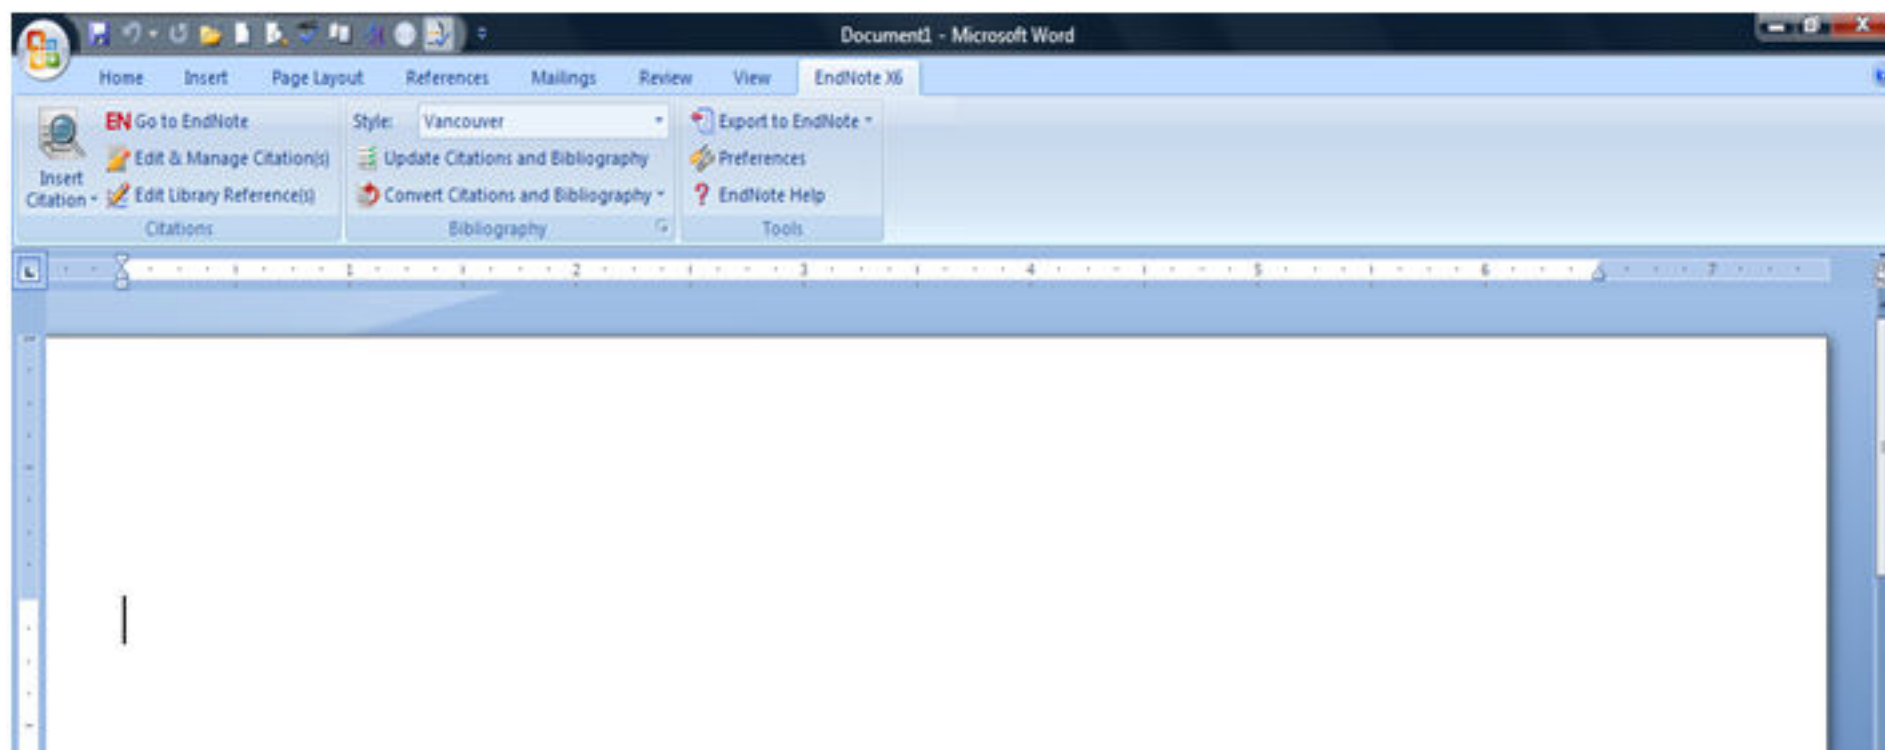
Document1 - Microsoft Word

Home Insert Page Layout References Mailings Review View EndNote X6

Insert Citation

EN Go to EndNote
Edit & Manage Citation(s)
Edit Library Reference(s)

Citations

Style: Vancouver

Update Citations and Bibliography
Convert Citations and Bibliography

Bibliography

Export to EndNote
Preferences
EndNote Help

Tools

1 2 3 4 5 6 7